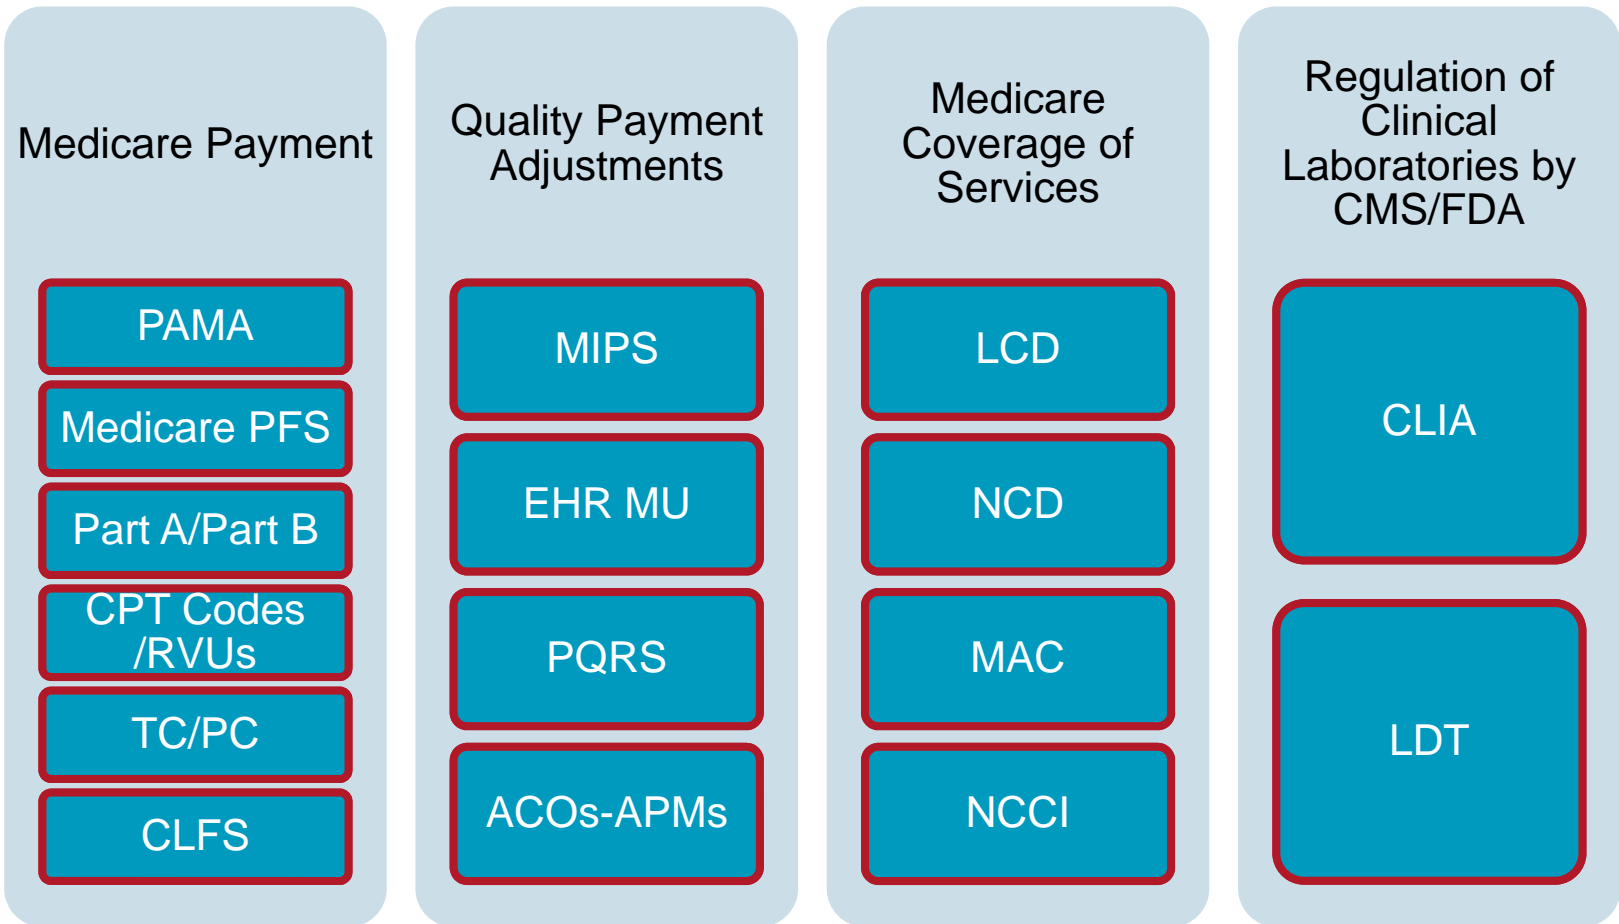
Medicare Payment

PAMA

Medicare PFS

Part A/Part B

CPT Codes /RVUs

TC/PC

CLFS

Quality Payment Adjustments

MIPS

EHR MU

PQRS

ACOs-APMs

Medicare Coverage of Services

LCD

NCD

MAC

NCCI

Regulation of Clinical Laboratories by CMS/FDA

CLIA

LDT